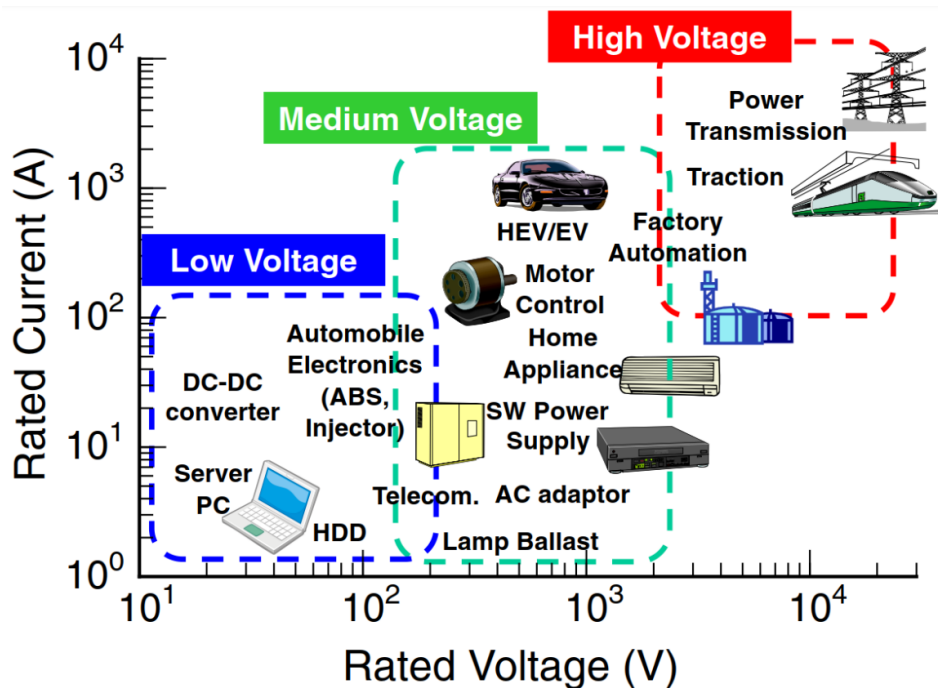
High Voltage

Medium Voltage

Low Voltage

$10^4$

$10^3$

$10^2$

$10^1$

$10^0$

Rated Current (A)

Power Transmission

Traction

HEV/EV

Factory Automation

Motor Control

Home Appliance

Automobile Electronics (ABS, Injector)

DC-DC converter

SW Power Supply

Server PC

Telecom.

AC adaptor

HDD

Lamp Ballast

$10^1$

$10^2$

$10^3$

$10^4$

Rated Voltage (V)